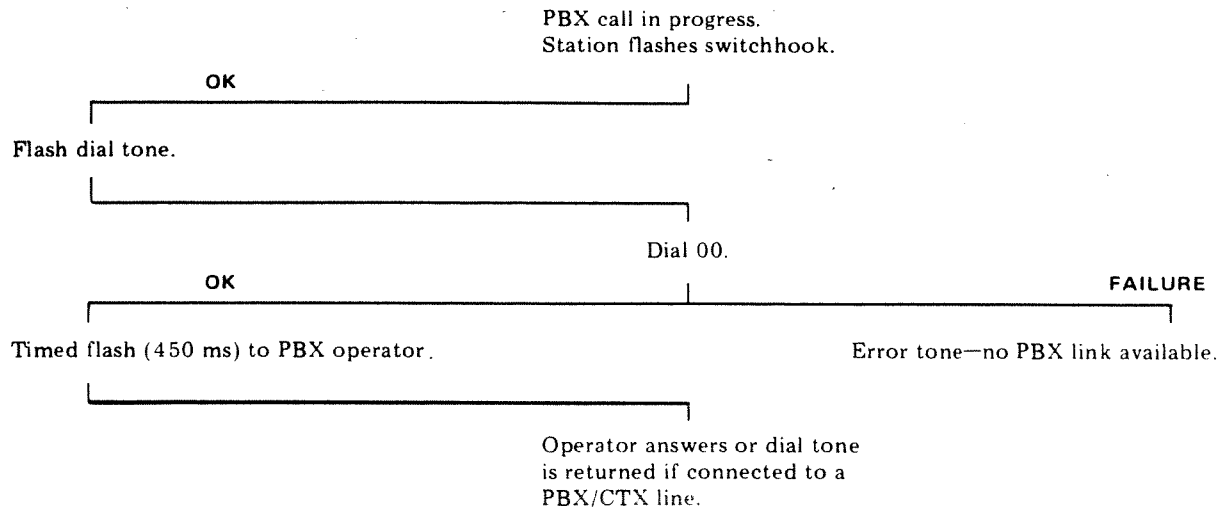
PBX call in progress.
Station flashes switchhook.

OK

Flash dial tone.

Dial 00.

OK

FAILURE

Timed flash (450 ms) to PBX operator.

Error tone—no PBX link available.

Operator answers or dial tone is returned if connected to a PBX/CTX line.